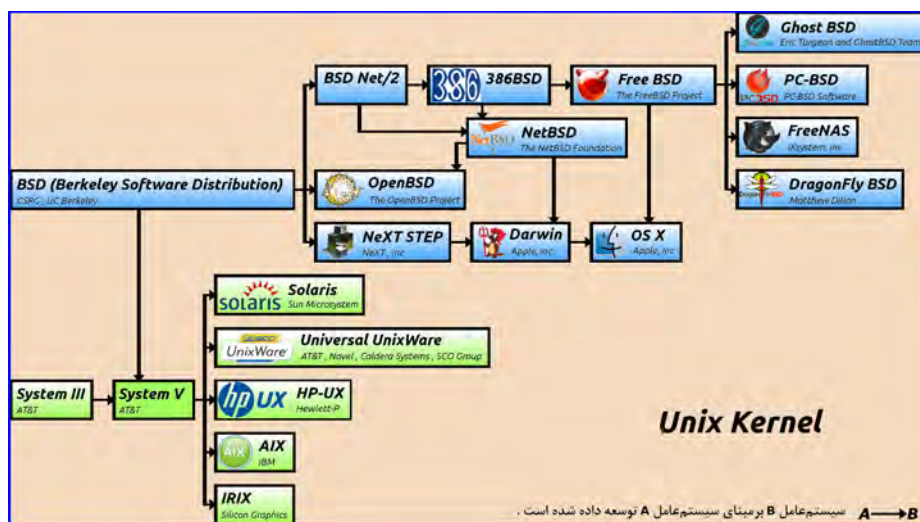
Ghost BSD
Eric Turgeon and GhostBSD Team

BSD Net/2

386BSD

Free BSD
The FreeBSD Project

PC-BSD
PC-BSD Software

NetBSD
The NetBSD Foundation

FreeNAS
iXsystem, inc

BSD (Berkeley Software Distribution)
CSRC, UC Berkeley

OpenBSD
The OpenBSD Project

DragonFly BSD
Matthew Dillon

NeXT STEP
NeXT, inc

Darwin
Apple, inc

OS X
Apple, inc

Solaris
Sun Microsystem

Universal UnixWare
AT&T, Novel, Caldera Systems, SCO Group

System III
AT&T

System V
AT&T

HP-UX
Hewlett-P

Unix Kernel

AIX
IBM

IRIX
Silicon Graphics

A ⟶ B سیستم‌عامل B برمبنای سیستم‌عامل A توسعه داده شده است .